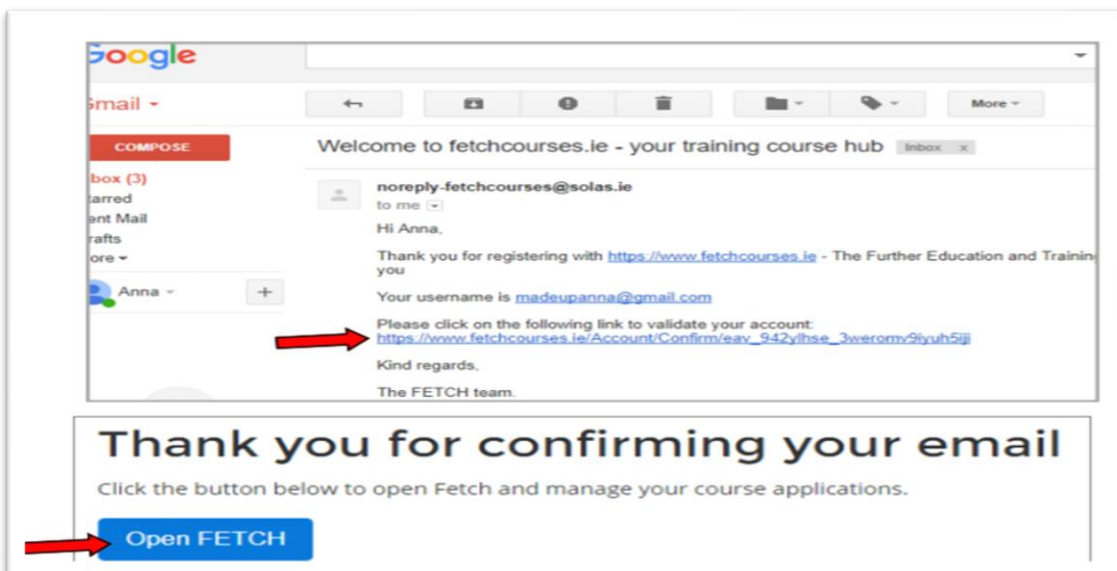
Google

Gmail ▾

COMPOSE

Inbox (3)
Starred
Sent Mail
Drafts
More ▾

Anna ▾

+

More ▾

Welcome to fetchcourses.ie - your training course hub Inbox ×

noreply-fetchcourses@solas.ie
to me

Hi Anna,

Thank you for registering with https://www.fetchcourses.ie - The Further Education and Training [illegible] you

Your username is madeupanna@gmail.com

Please click on the following link to validate your account:
https://www.fetchcourses.ie/Account/Confirm/eav_942ylhse_3weromv9iyuh5ijj

Kind regards,

The FETCH team.

Thank you for confirming your email

Click the button below to open Fetch and manage your course applications.

Open FETCH